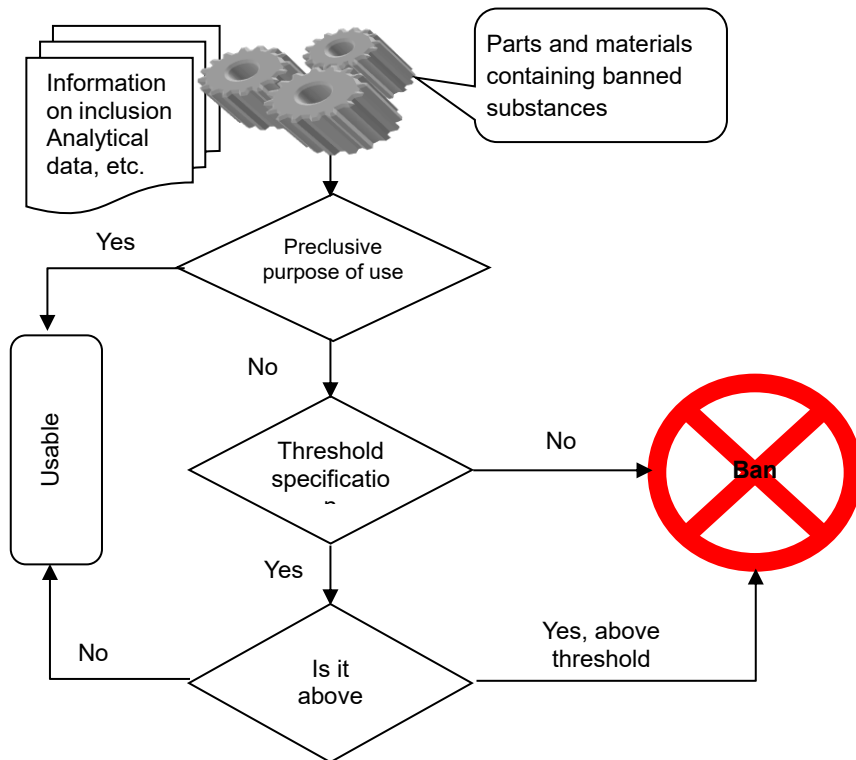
Information on inclusion Analytical data, etc.

Parts and materials containing banned substances

Preclusive purpose of use

Yes

Usable

No

Threshold specificatio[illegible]

No

Ban

Yes

No

Is it above

Yes, above threshold